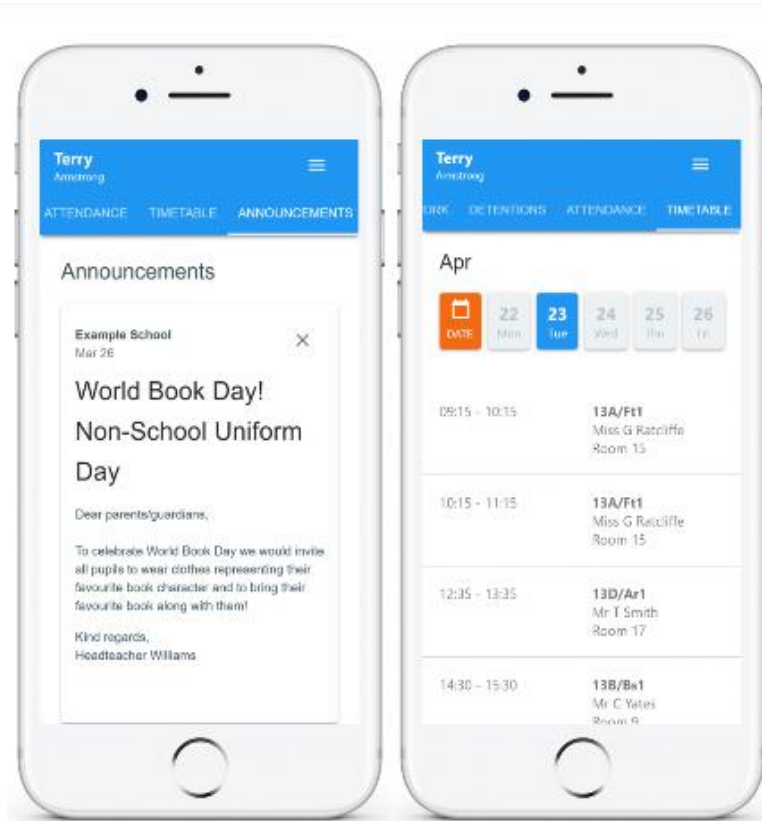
Terry
Armstrong

ATTENDANCE TIMETABLE ANNOUNCEMENTS

Announcements

Example School
Mar 26

World Book Day! Non-School Uniform Day

Dear parents/guardians,

To celebrate World Book Day we would invite all pupils to wear clothes representing their favourite book character and to bring their favourite book along with them!

Kind regards,
Headteacher Williams

Terry
Armstrong

ORK DETENTIONS ATTENDANCE TIMETABLE

Apr

DATE 22 Mon 23 Tue 24 Wed 25 Thu 26 Fri

09:15 - 10:15
13A/Ft1
Miss G Ratcliffe
Room 15

10:15 - 11:15
13A/Ft1
Miss G Ratcliffe
Room 15

12:35 - 13:35
13D/Ar1
Mr T Smith
Room 17

14:30 - 15:30
13B/Bs1
Mr C Yates
Room 9